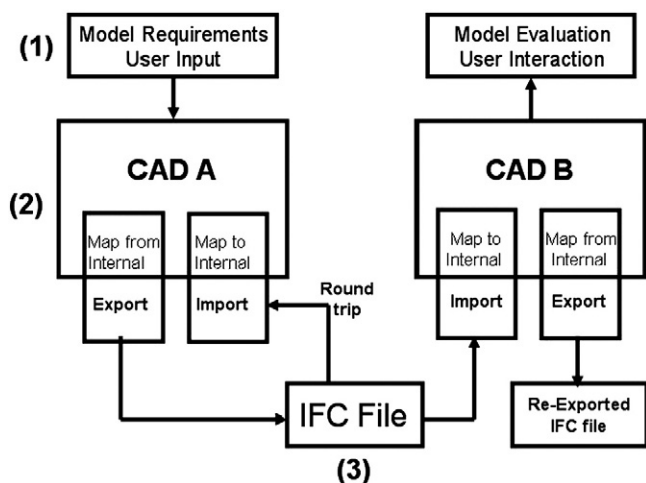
(1)

Model Requirements
User Input

Model Evaluation
User Interaction

(2)

CAD A

Map from Internal

Export

Map to Internal

Import

Round trip

CAD B

Map to Internal

Import

Map from Internal

Export

IFC File

Re-Exported IFC file

(3)